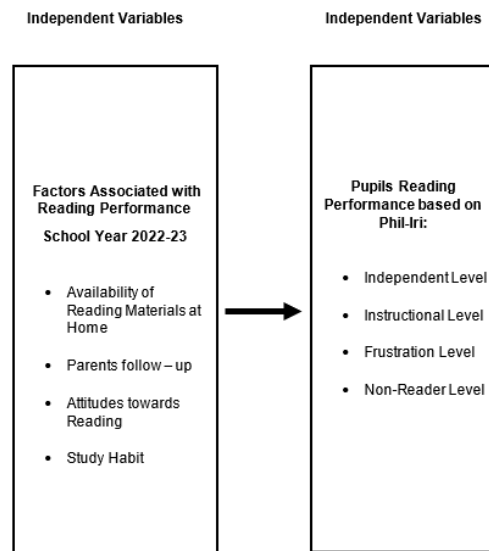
Independent Variables

Factors Associated with Reading Performance

School Year 2022-23

- Availability of Reading Materials at Home
- Parents follow – up
- Attitudes towards Reading
- Study Habit

Independent Variables

Pupils Reading Performance based on Phil-Iri:

- Independent Level
- Instructional Level
- Frustration Level
- Non-Reader Level